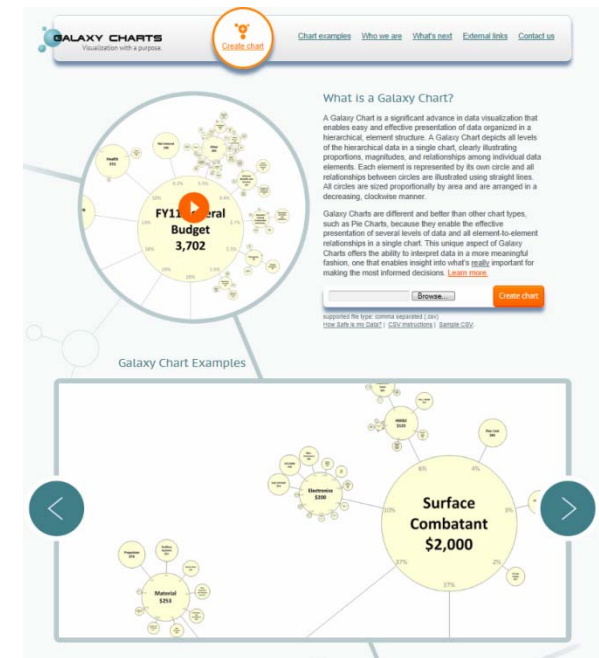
GALAXY CHARTS
Visualization with a purpose.

Create chart

Chart examples Who we are What's next External links Contact us

FY11 Federal Budget 3,702

Health
Other
Pie Interest

What is a Galaxy Chart?

A Galaxy Chart is a significant advance in data visualization that enables easy and effective presentation of data organized in a hierarchical, element structure. A Galaxy Chart depicts all levels of the hierarchical data in a single chart, clearly illustrating proportions, magnitudes, and relationships among individual data elements. Each element is represented by its own circle and all relationships between circles are illustrated using straight lines. All circles are sized proportionally by area and are arranged in a decreasing, clockwise manner.

Galaxy Charts are different and better than other chart types, such as Pie Charts, because they enable the effective presentation of several levels of data and all element-to-element relationships in a single chart. This unique aspect of Galaxy Charts offers the ability to interpret data in a more meaningful fashion, one that enables insight into what's really important for making the most informed decisions. Learn more.

Browse... Create chart

supported file type: comma separated (.csv)
How Safe is my Data? | CSV Instructions | Sample CSV

Galaxy Chart Examples

Surface Combatant $2,000

Electronics $200

Material $253

10%
37%
37%
6%
4%
8%
2%